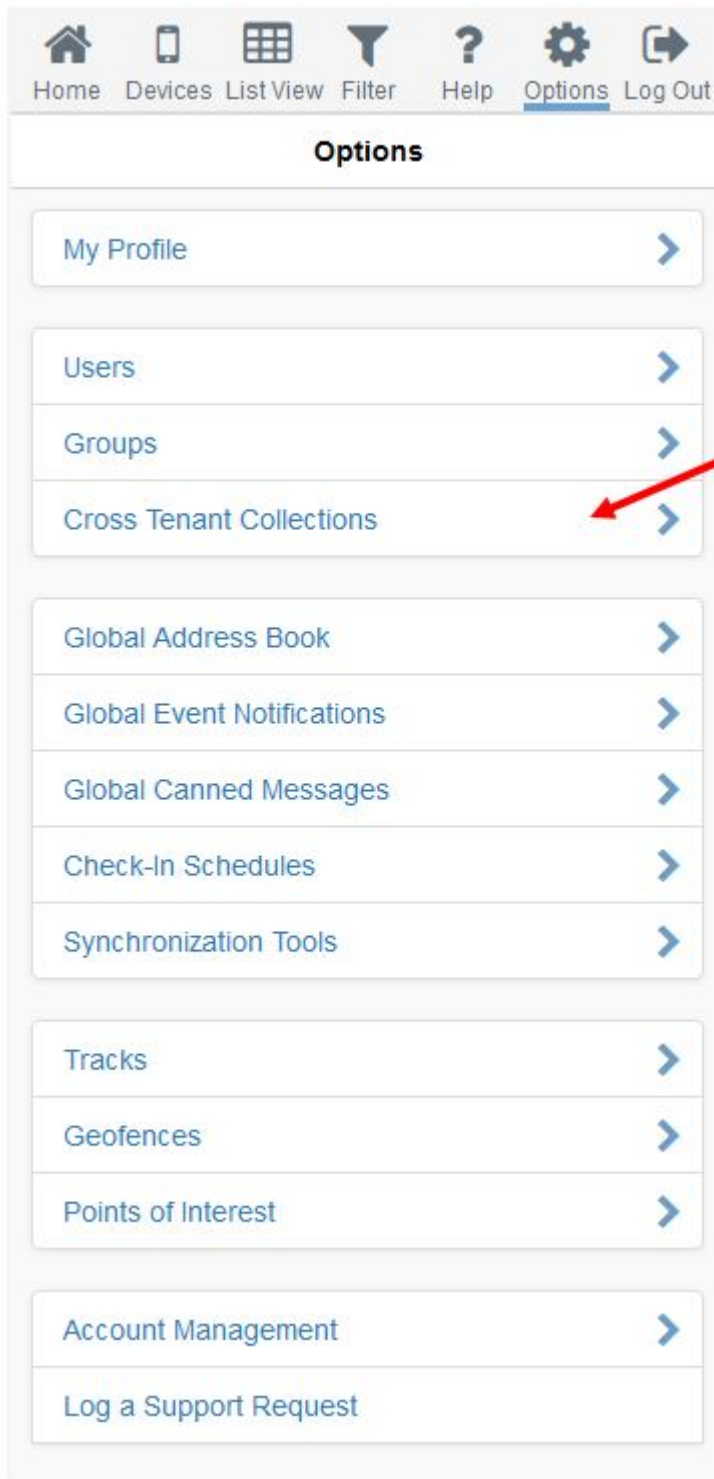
Home Devices List View Filter Help Options Log Out

Options

My Profile

Users

Groups

Cross Tenant Collections

Global Address Book

Global Event Notifications

Global Canned Messages

Check-In Schedules

Synchronization Tools

Tracks

Geofences

Points of Interest

Account Management

Log a Support Request